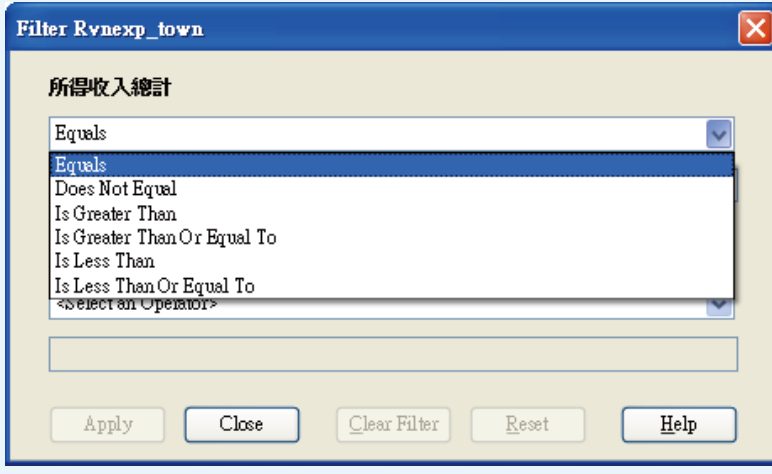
Filter Rvnexp_town

所得收入總計

Equals

Equals
Does Not Equal
Is Greater Than
Is Greater Than Or Equal To
Is Less Than
Is Less Than Or Equal To

<Select an Operator>

Apply
Close
Clear Filter
Reset
Help